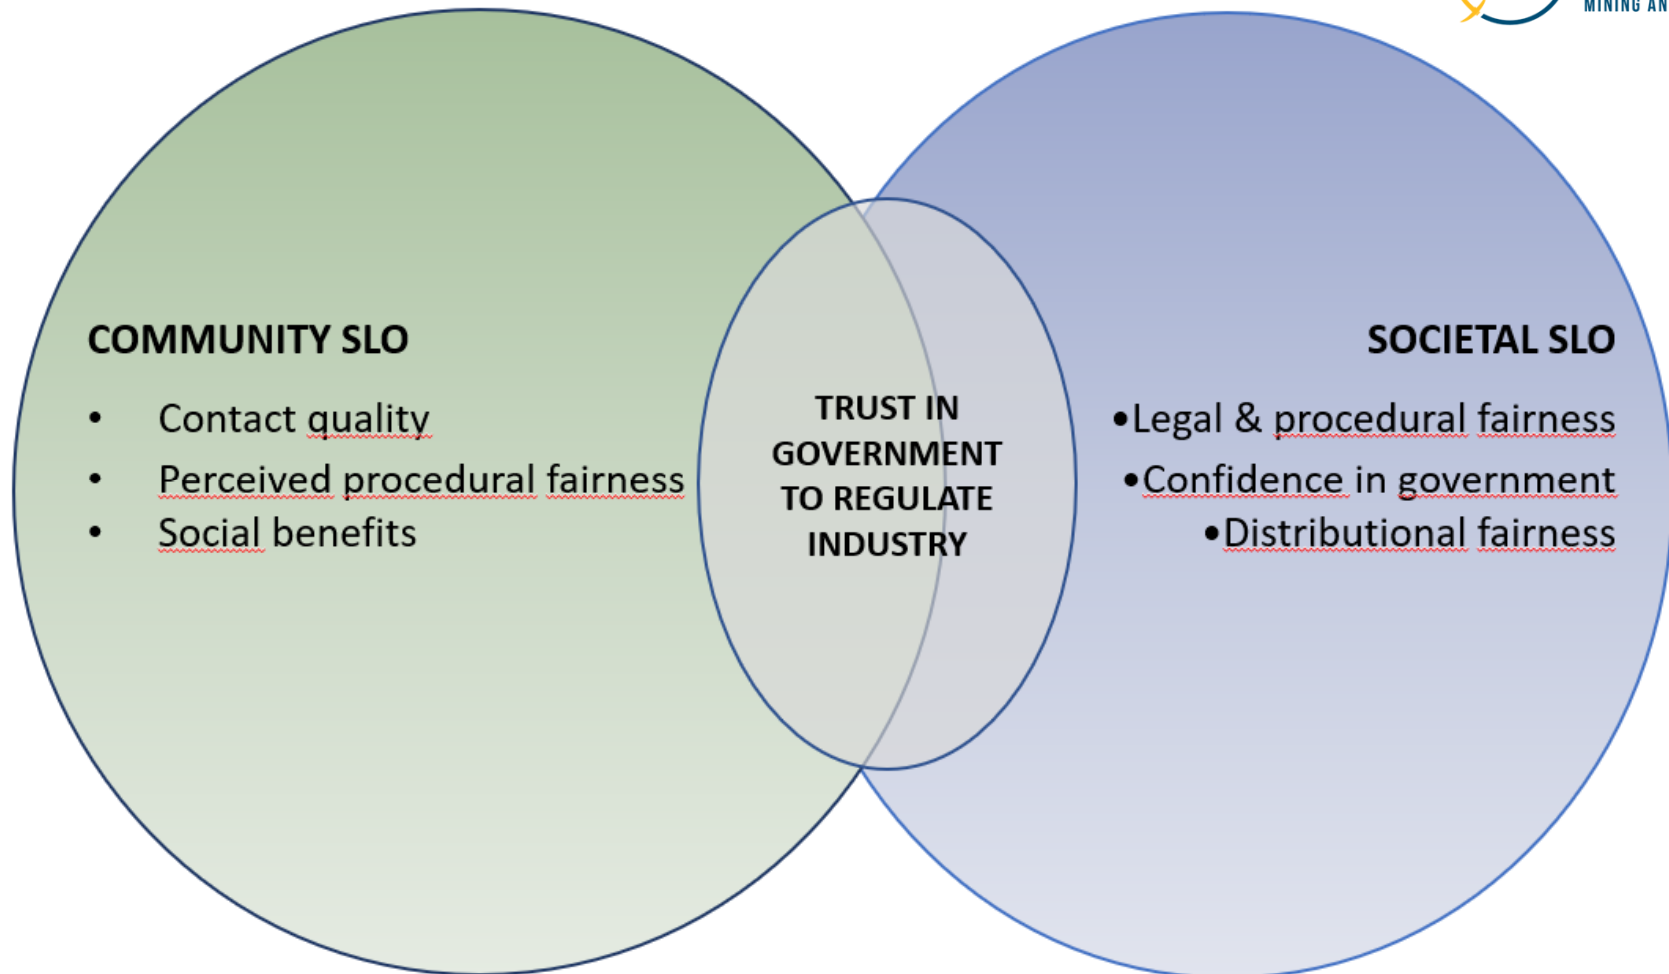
MINING AN

COMMUNITY SLO

- Contact quality
- Perceived procedural fairness
- Social benefits

TRUST IN GOVERNMENT TO REGULATE INDUSTRY

SOCIETAL SLO

- Legal & procedural fairness
- Confidence in government
- Distributional fairness